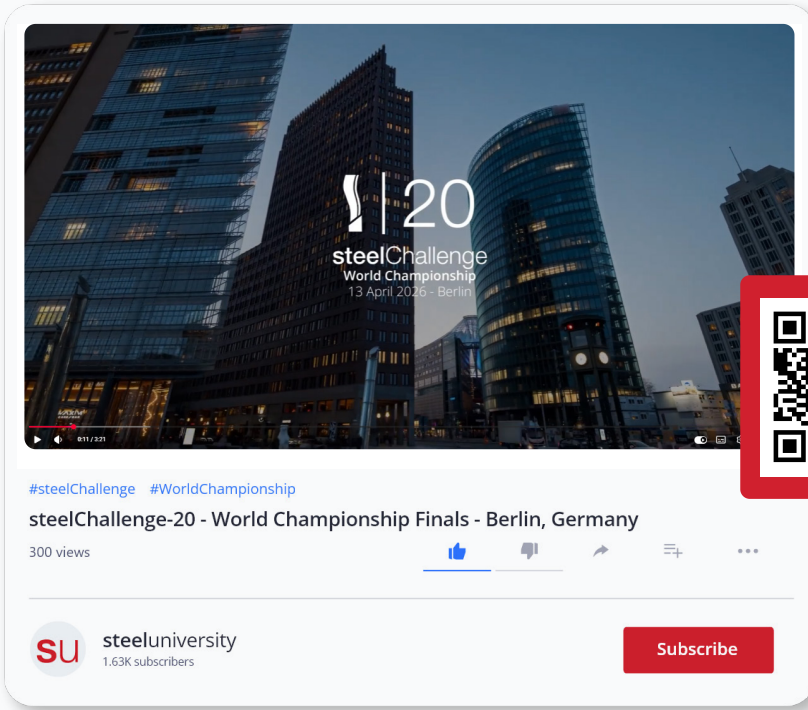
20

steelChallenge
World Championship
13 April 2026 - Berlin

0:11 / 2:21

#steelChallenge #WorldChampionship

steelChallenge-20 - World Championship Finals - Berlin, Germany

300 views

SU

steeluniversity
1.63K subscribers

Subscribe